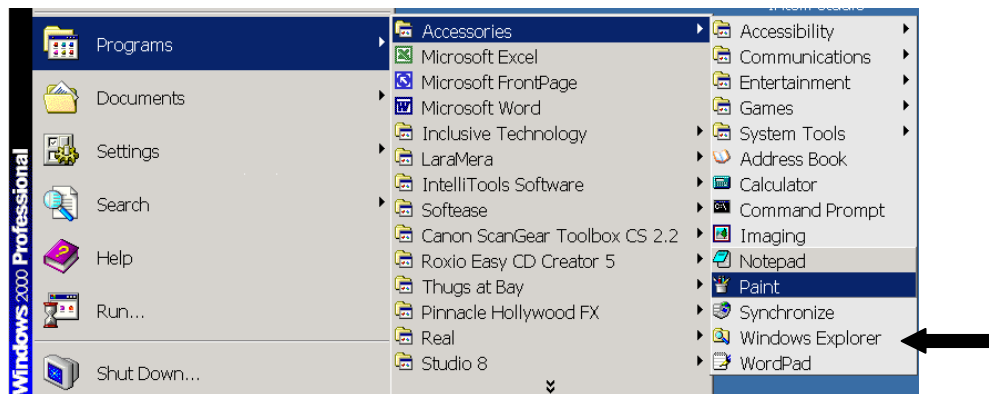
Windows 2000 Professional

Programs
Documents
Settings
Search
Help
Run...
Shut Down...

Accessories
Microsoft Excel
Microsoft FrontPage
Microsoft Word
Inclusive Technology
LaraMera
IntelliTools Software
Softease
Canon ScanGear Toolbox CS 2.2
Roxio Easy CD Creator 5
Thugs at Bay
Pinnacle Hollywood FX
Real
Studio 8

Accessibility
Communications
Entertainment
Games
System Tools
Address Book
Calculator
Command Prompt
Imaging
Notepad
Paint
Synchronize
Windows Explorer
WordPad